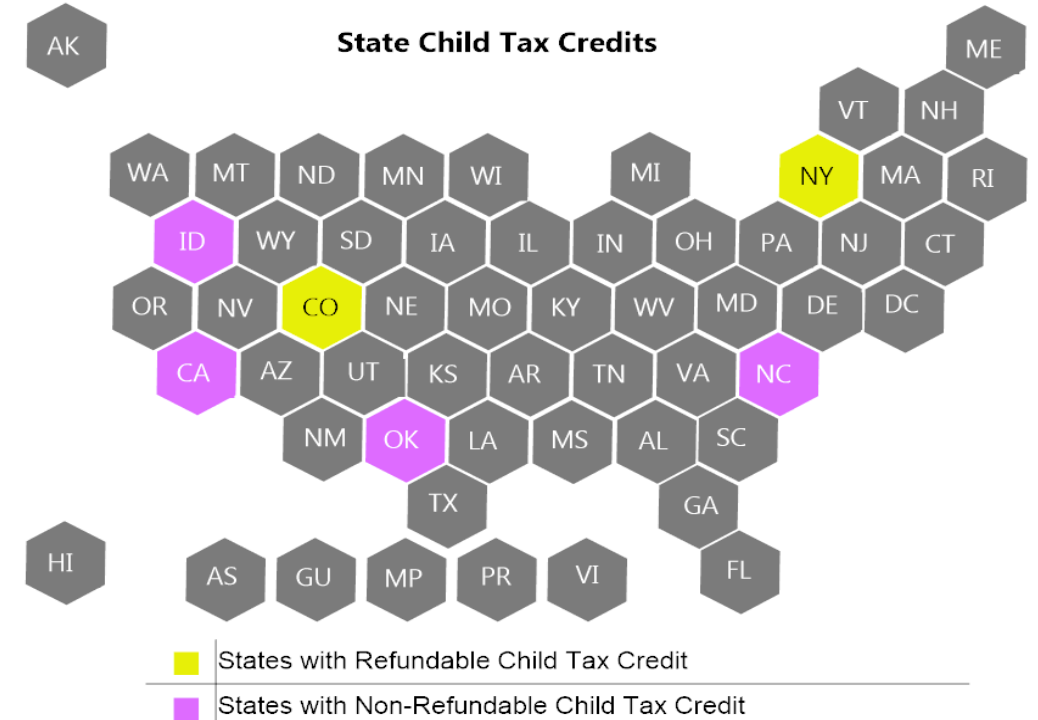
State Child Tax Credits

AK ME
VT NH
WA MT ND MN WI MI NY MA RI
ID WY SD IA IL IN OH PA NJ CT
OR NV CO NE MO KY WV MD DE DC
CA AZ UT KS AR TN VA NC
NM OK LA MS AL SC
TX GA
HI AS GU MP PR VI FL

States with Refundable Child Tax Credit
States with Non-Refundable Child Tax Credit